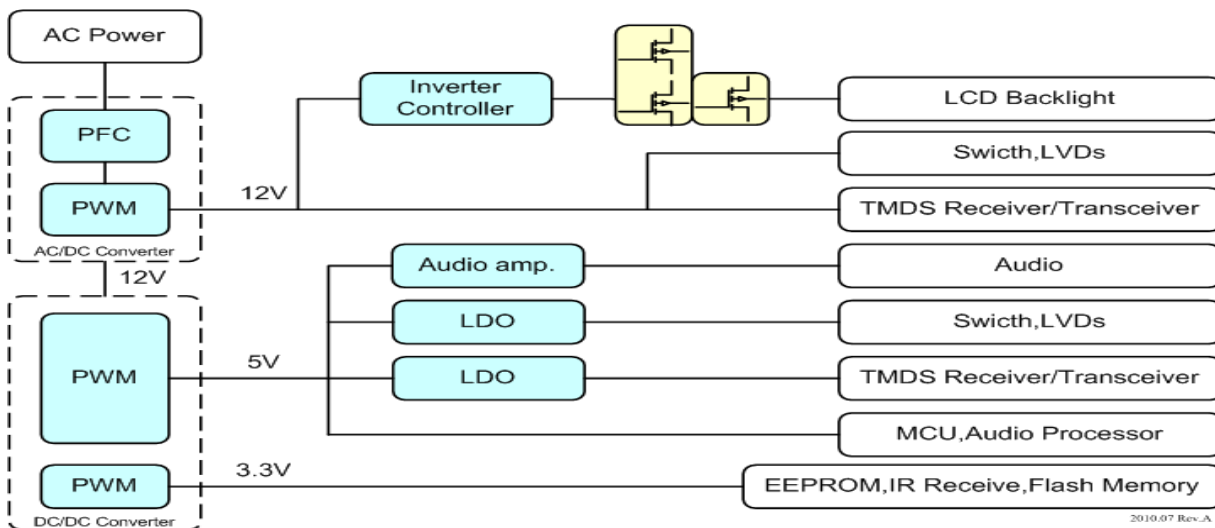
AC Power

PFC

PWM

AC/DC Converter

12V

PWM

PWM

DC/DC Converter

12V

5V

3.3V

Inverter Controller

Audio amp.

LDO

LDO

LCD Backlight

Swicth,LVDs

TMDS Receiver/Transceiver

Audio

Swicth,LVDs

TMDS Receiver/Transceiver

MCU,Audio Processor

EEPROM,IR Receive,Flash Memory

2010.07 Rev.A